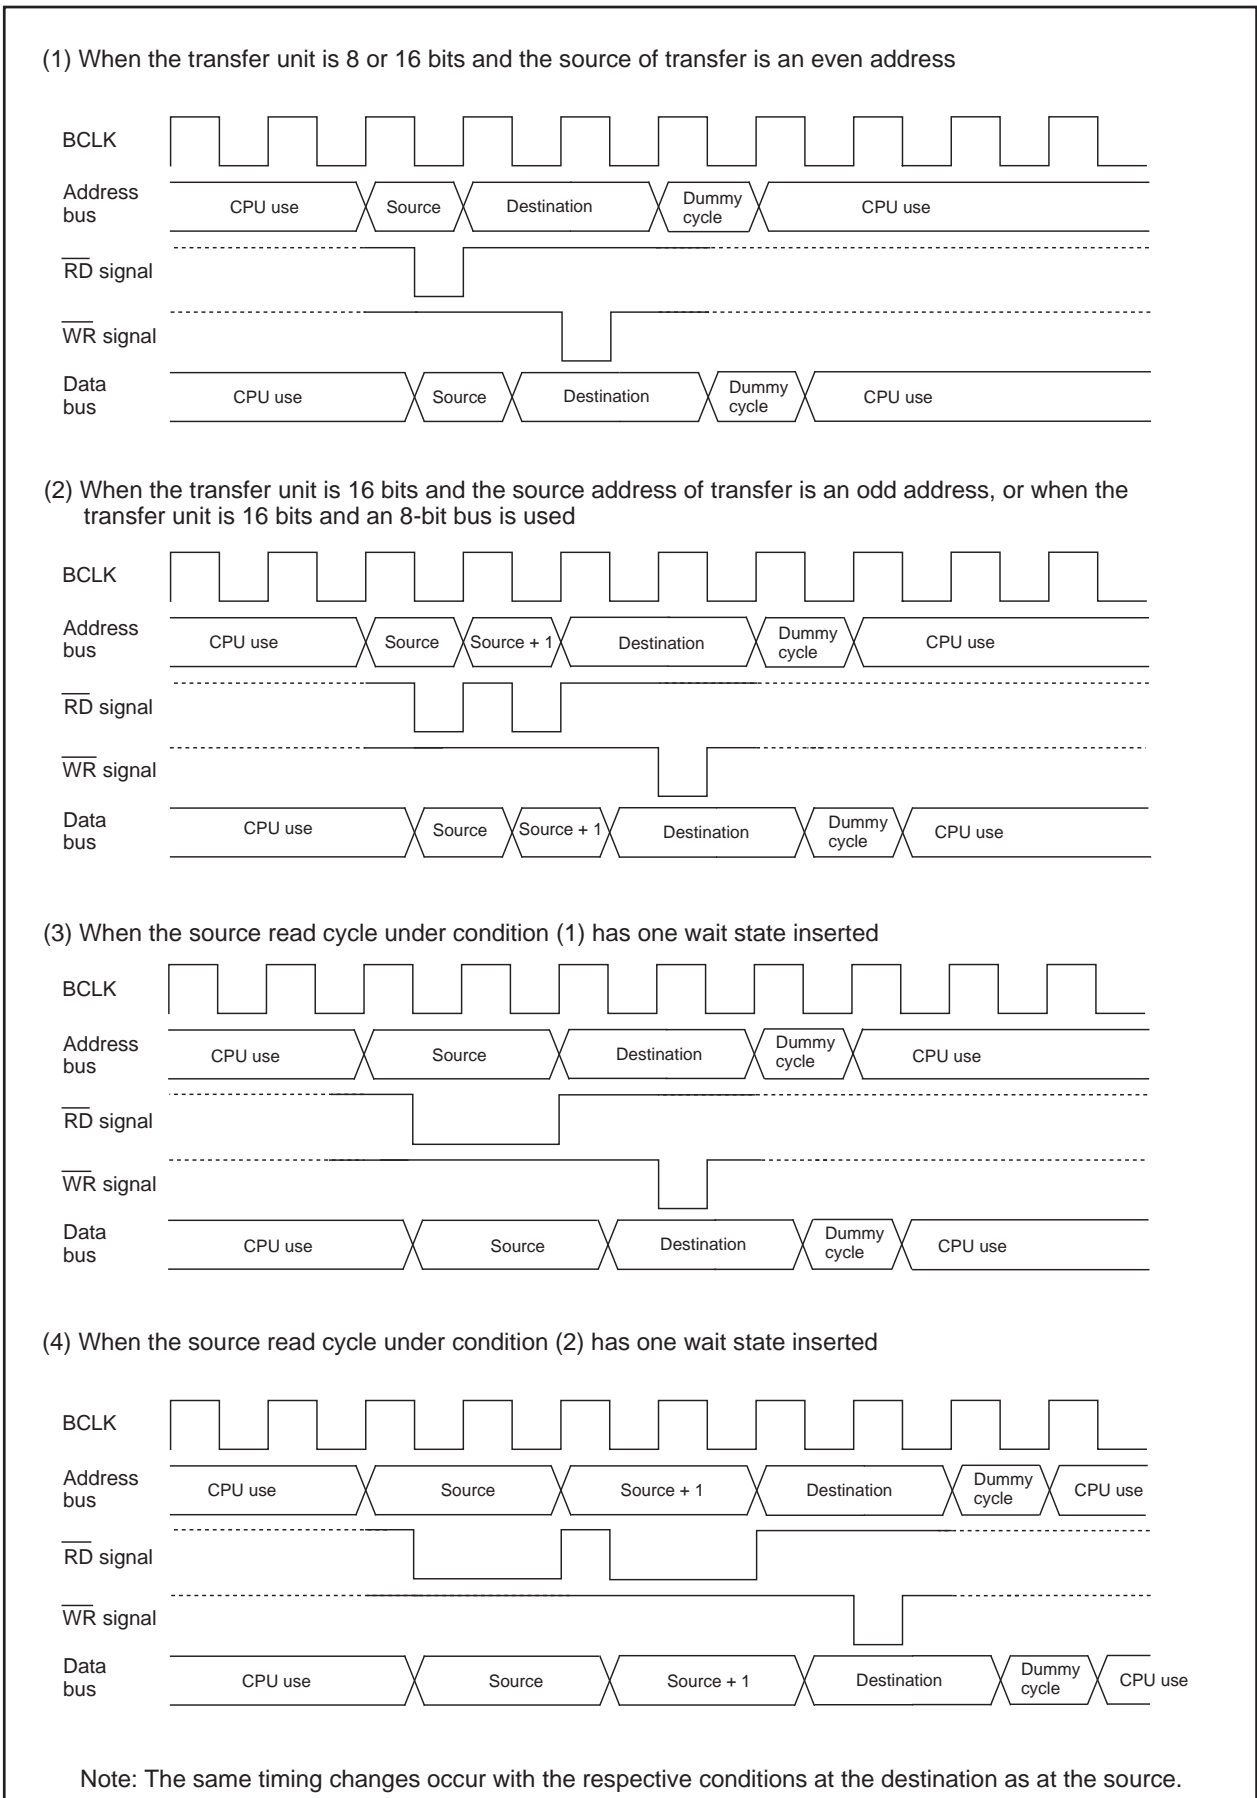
(1) When the transfer unit is 8 or 16 bits and the source of transfer is an even address

BCLK

Address bus CPU use Source Destination Dummy cycle CPU use

$\overline{RD}$ signal

$\overline{WR}$ signal

Data bus CPU use Source Destination Dummy cycle CPU use

(2) When the transfer unit is 16 bits and the source address of transfer is an odd address, or when the transfer unit is 16 bits and an 8-bit bus is used

BCLK

Address bus CPU use Source Source + 1 Destination Dummy cycle CPU use

$\overline{RD}$ signal

$\overline{WR}$ signal

Data bus CPU use Source Source + 1 Destination Dummy cycle CPU use

(3) When the source read cycle under condition (1) has one wait state inserted

BCLK

Address bus CPU use Source Destination Dummy cycle CPU use

$\overline{RD}$ signal

$\overline{WR}$ signal

Data bus CPU use Source Destination Dummy cycle CPU use

(4) When the source read cycle under condition (2) has one wait state inserted

BCLK

Address bus CPU use Source Source + 1 Destination Dummy cycle CPU use

$\overline{RD}$ signal

$\overline{WR}$ signal

Data bus CPU use Source Source + 1 Destination Dummy cycle CPU use

Note: The same timing changes occur with the respective conditions at the destination as at the source.